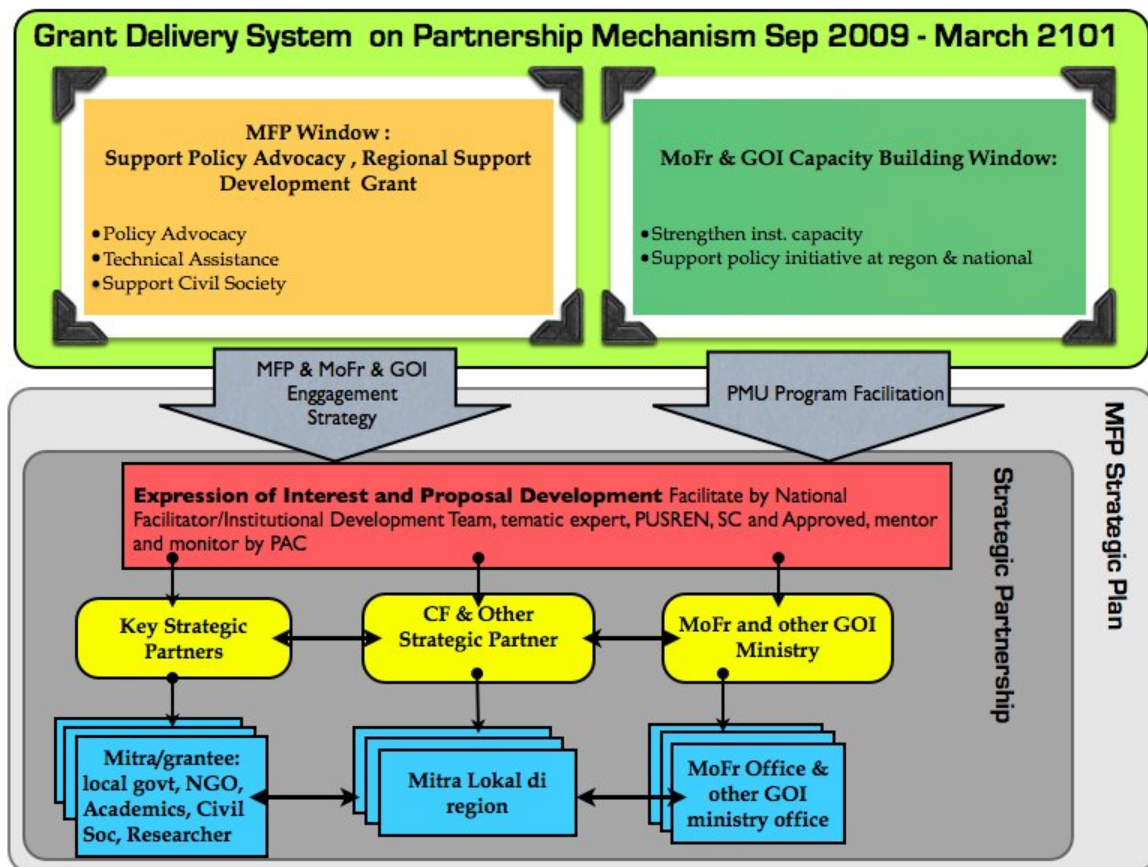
Grant Delivery System on Partnership Mechanism Sep 2009 - March 2101

MFP Window :
Support Policy Advocacy , Regional Support Development Grant

• Policy Advocacy
• Technical Assistance
• Support Civil Society

MoFr & GOI Capacity Building Window:

• Strengthen inst. capacity
• Support policy initiative at regon & national

MFP & MoFr & GOI Enggagement Strategy

PMU Program Facilitation

MFP Strategic Plan

Strategic Partnership

Expression of Interest and Proposal Development Facilitate by National Facilitator/Institutional Development Team, tematic expert, PUSREN, SC and Approved, mentor and monitor by PAC

Key Strategic Partners

CF & Other Strategic Partner

MoFr and other GOI Ministry

Mitra/grantee: local govt, NGO, Academics, Civil Soc, Researcher

Mitra Lokal di region

MoFr Office & other GOI ministry office